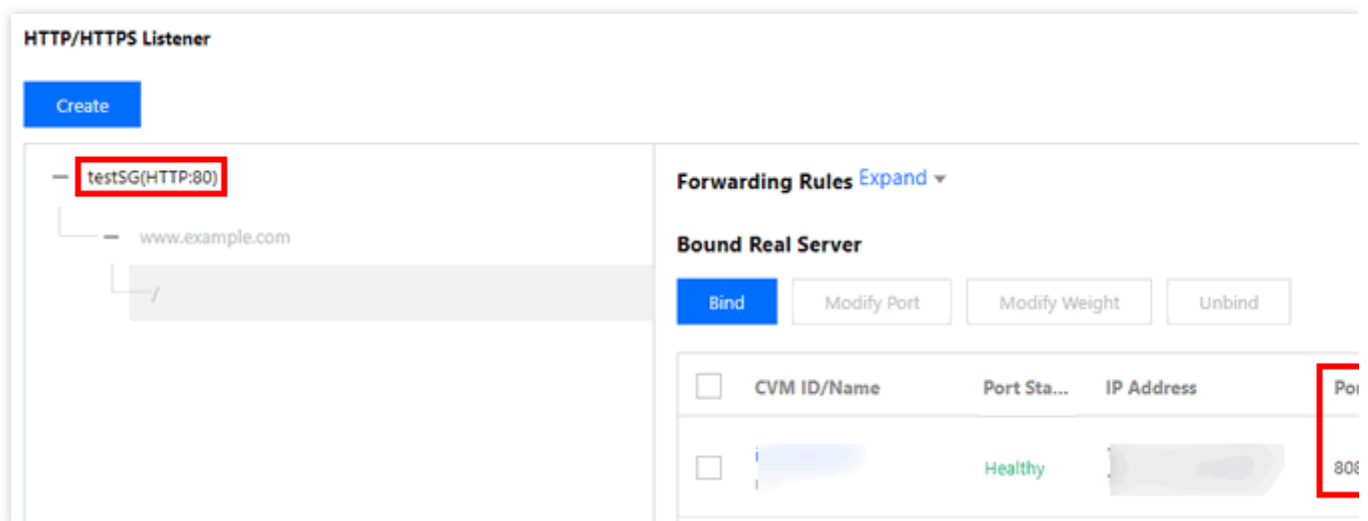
HTTP/HTTPS Listener

Create

— testSG(HTTP:80)

— www.example.com

/

Forwarding Rules Expand

Bound Real Server

Bind | Modify Port | Modify Weight | Unbind

| | CVM ID/Name | Port Sta... | IP Address | Po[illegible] |
|---|---|---|---|---|
| | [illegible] | Healthy | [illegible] | 80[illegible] |